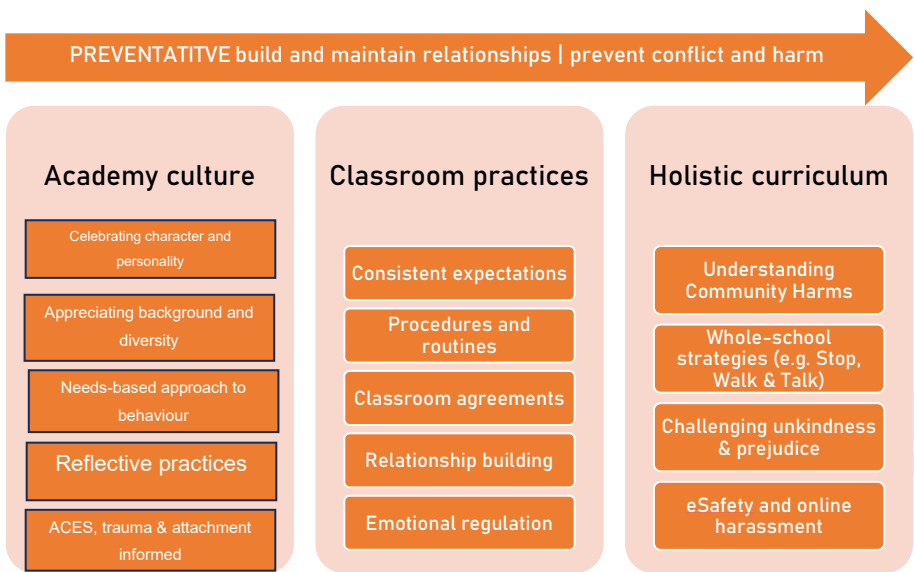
PREVENTATITVE build and maintain relationships | prevent conflict and harm

Academy culture

Celebrating character and personality

Appreciating background and diversity

Needs-based approach to behaviour

Reflective practices

ACES, trauma & attachment informed

Classroom practices

Consistent expectations

Procedures and routines

Classroom agreements

Relationship building

Emotional regulation

Holistic curriculum

Understanding Community Harms

Whole-school strategies (e.g. Stop, Walk & Talk)

Challenging unkindness & prejudice

eSafety and online harassment